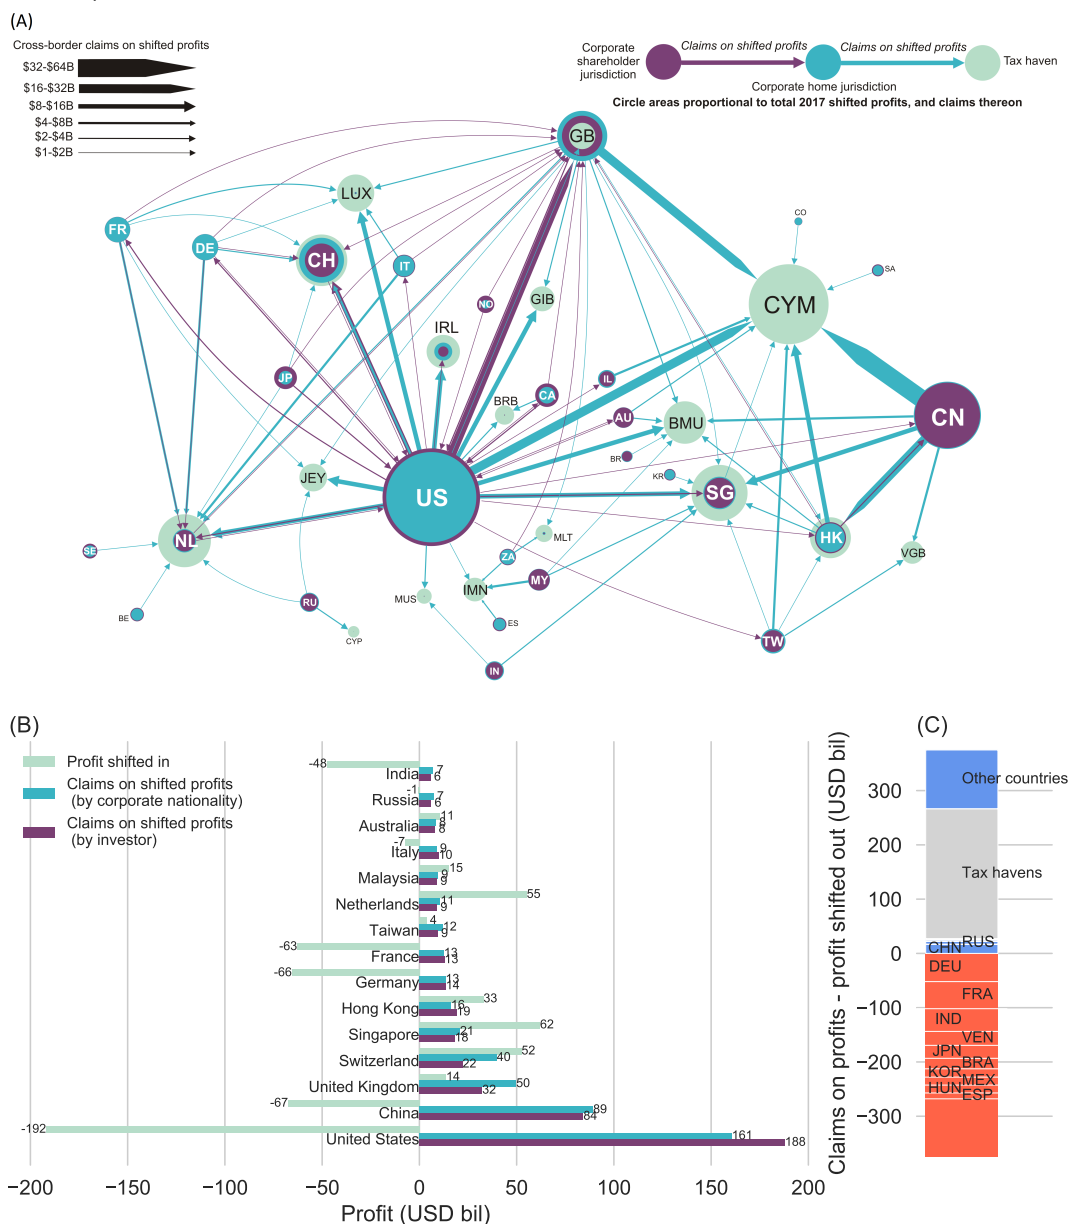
(A)

Cross-border claims on shifted profits
\$32-\$64B
\$16-\$32B
\$8-\$16B
\$4-\$8B
\$2-\$4B
\$1-\$2B

Corporate shareholder jurisdiction
Claims on shifted profits
Corporate home jurisdiction
Claims on shifted profits
Tax haven
Circle areas proportional to total 2017 shifted profits, and claims thereon

GB
LUX
FR
DE
CH
IT
CO
SA
CYM
NO
GIB
IRL
JP
IL
CA
BRB
AU
BMU
CN
BR
JEY
US
KR
SG
HK
MLT
VGB
SE
NL
ZA
MY
IMN
MUS
BE
RU
ES
CYP
IN
TW

(B)

Profit shifted in
Claims on shifted profits (by corporate nationality)
Claims on shifted profits (by investor)

| Country | Profit shifted in | Claims (corporate nationality) | Claims (investor) |
|---|---|---|---|
| India | -48 | 7 | 6 |
| Russia | -1 | 7 | 6 |
| Australia | 11 | 8 | 8 |
| Italy | -7 | 9 | 10 |
| Malaysia | 15 | 9 | 9 |
| Netherlands | 55 | 11 | 9 |
| Taiwan | 4 | 12 | 9 |
| France | -63 | 13 | 13 |
| Germany | -66 | 13 | 14 |
| Hong Kong | 33 | 16 | 19 |
| Singapore | 62 | 21 | 18 |
| Switzerland | 52 | 40 | 22 |
| United Kingdom | 14 | 50 | 32 |
| China | -67 | 89 | 84 |
| United States | -192 | 161 | 188 |

−200 −150 −100 −50 0 50 100 150 200
Profit (USD bil)

(C)

Claims on profits - profit shifted out (USD bil)
300
200
100
0
−100
−200
−300

Other countries
Tax havens
RUS
CHN
DEU
FRA
IND
VEN
JPN
BRA
KOR
MEX
HUN
ESP